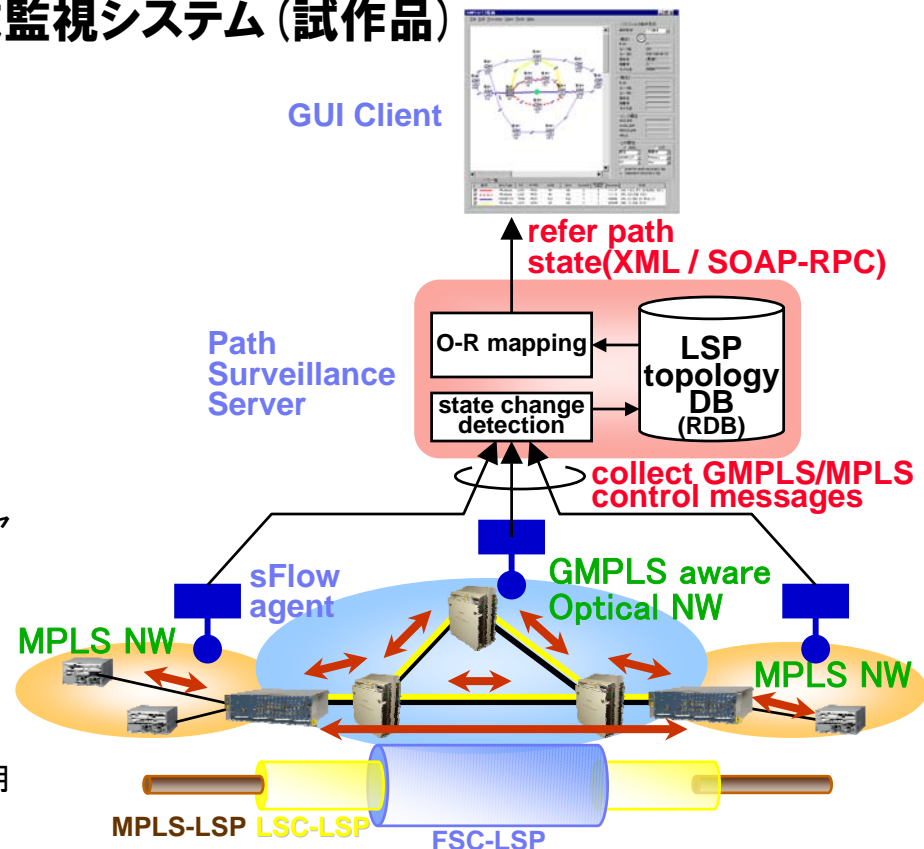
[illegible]監視システム（試作品）

GUI Client

refer path state(XML / SOAP-RPC)

Path Surveillance Server

O-R mapping

LSP topology DB (RDB)

state change detection

collect GMPLS/MPLS control messages

sFlow agent

GMPLS aware Optical NW

MPLS NW

MPLS NW

MPLS-LSP LSC-LSP FSC-LSP